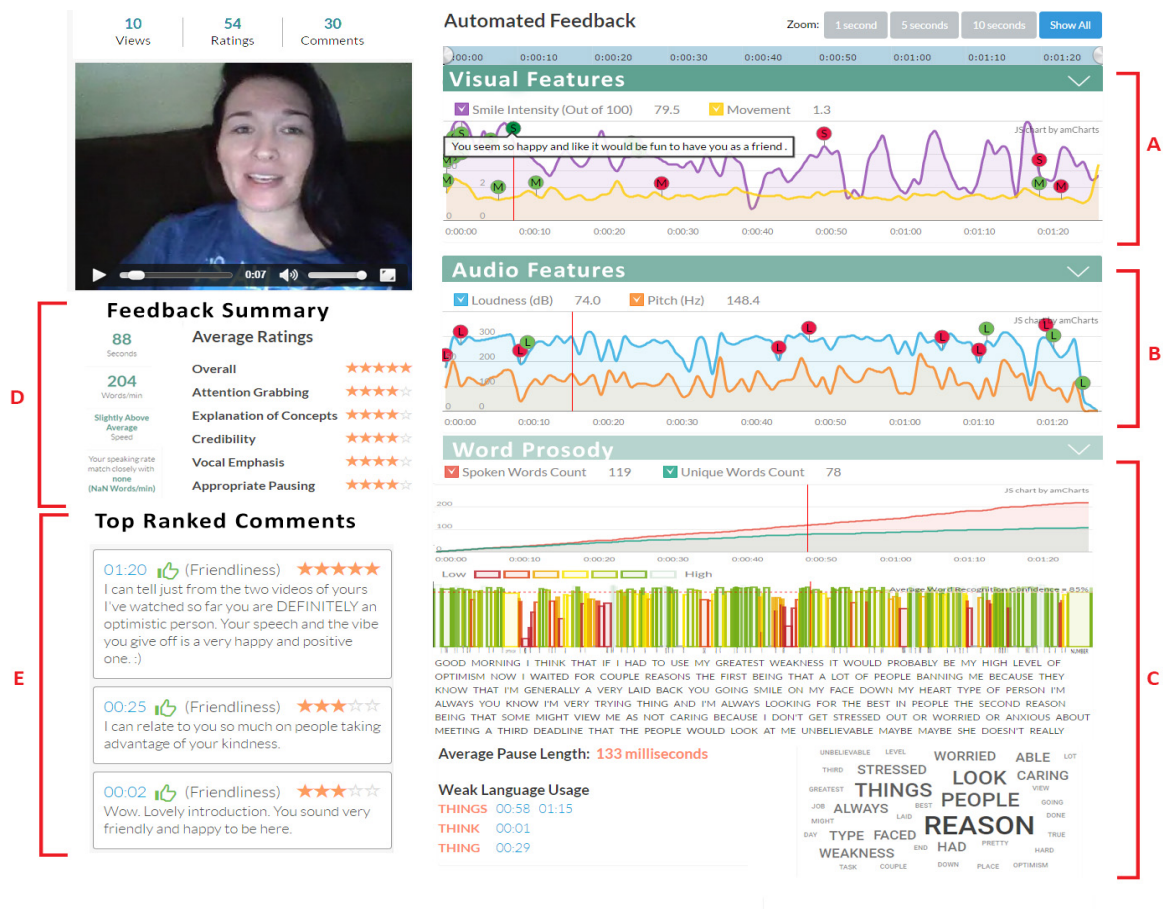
10 Views | 54 Ratings | 30 Comments

0:07

Feedback Summary

88
Seconds

204
Words/min

Slightly Above Average
Speed

Your speaking rate match closely with none (NaN Words/min)

Average Ratings
Overall
Attention Grabbing
Explanation of Concepts
Credibility
Vocal Emphasis
Appropriate Pausing

D

Top Ranked Comments

E

01:20 (Friendliness)
I can tell just from the two videos of yours I've watched so far you are DEFINITELY an optimistic person. Your speech and the vibe you give off is a very happy and positive one. :)

00:25 (Friendliness)
I can relate to you so much on people taking advantage of your kindness.

00:02 (Friendliness)
Wow. Lovely introduction. You sound very friendly and happy to be here.

Automated Feedback

Zoom: 1 second 5 seconds 10 seconds Show All

0:00:00 0:00:10 0:00:20 0:00:30 0:00:40 0:00:50 0:01:00 0:01:10 0:01:20

Visual Features

Smile Intensity (Out of 100) 79.5 Movement 1.3

JS chart by amCharts

You seem so happy and like it would be fun to have you as a friend .

A

Audio Features

Loudness (dB) 74.0 Pitch (Hz) 148.4

JS chart by amCharts

300 200 100 0

B

Word Prosody

Spoken Words Count 119 Unique Words Count 78

JS chart by amCharts

200 100 0

Low High

Average Word Recognition Confidence = 85%

GOOD MORNING I THINK THAT IF I HAD TO USE MY GREATEST WEAKNESS IT WOULD PROBABLY BE MY HIGH LEVEL OF OPTIMISM NOW I WAITED FOR COUPLE REASONS THE FIRST BEING THAT A LOT OF PEOPLE BANNING ME BECAUSE THEY KNOW THAT I'M GENERALLY A VERY LAID BACK YOU GOING SMILE ON MY FACE DOWN MY HEART TYPE OF PERSON I'M ALWAYS YOU KNOW I'M VERY TRYING THING AND I'M ALWAYS LOOKING FOR THE BEST IN PEOPLE THE SECOND REASON BEING THAT SOME MIGHT VIEW ME AS NOT CARING BECAUSE I DON'T GET STRESSED OUT OR WORRIED OR ANXIOUS ABOUT MEETING A THIRD DEADLINE THAT THE PEOPLE WOULD LOOK AT ME UNBELIEVABLE MAYBE MAYBE SHE DOESN'T REALLY

C

Average Pause Length: 133 milliseconds

Weak Language Usage
THINGS 00:58 01:15
THINK 00:01
THING 00:29

UNBELIEVABLE LEVEL WORRIED ABLE LOT THIRD STRESSED LOOK CARING GREATEST THINGS PEOPLE VIEW JOB ALWAYS BEST GOING LAID DONE MIGHT REASON DAY TYPE FACED TRUE PRETTY HAD HARD WEAKNESS END DOWN PLACE OPTIMISM TASK COUPLE